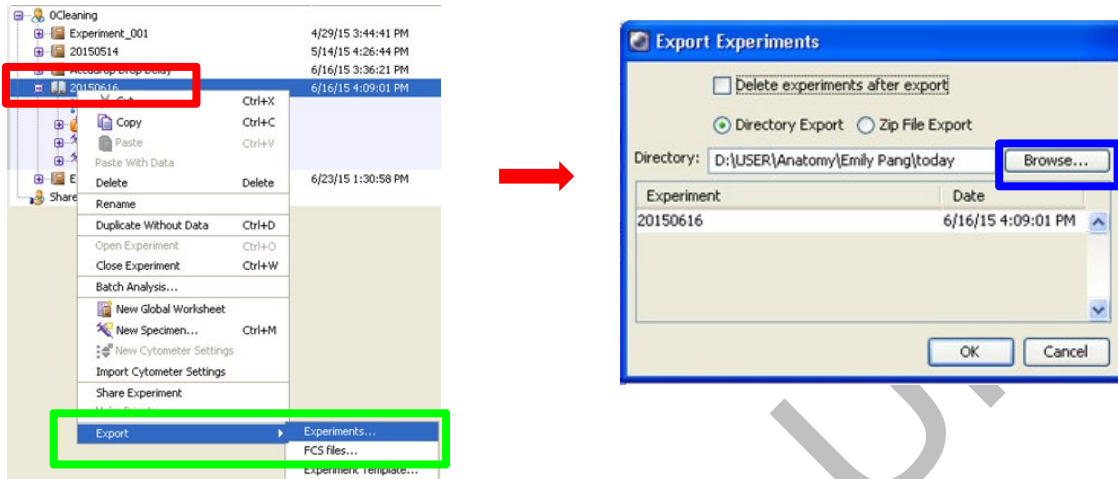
0Cleaning
Experiment_001 4/29/15 3:44:41 PM
20150514 5/14/15 4:26:44 PM
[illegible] 6/16/15 3:36:21 PM
20150616 6/16/15 4:09:01 PM
Cut Ctrl+X
Copy Ctrl+C
Paste Ctrl+V
Paste With Data
Delete Delete
E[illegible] 6/23/15 1:30:58 PM
Share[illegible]
Rename
Duplicate Without Data Ctrl+D
Open Experiment Ctrl+O
Close Experiment Ctrl+W
Batch Analysis...
New Global Worksheet
New Specimen... Ctrl+M
New Cytometer Settings
Import Cytometer Settings
Share Experiment
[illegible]
Export
Experiments...
FCS files...
Experiment Template...

Export Experiments
Delete experiments after export
Directory Export
Zip File Export
Directory: D:\USER\Anatomy\Emily Pang\today
Browse...
| Experiment | Date |
|---|---|
| 20150616 | 6/16/15 4:09:01 PM |
OK
Cancel